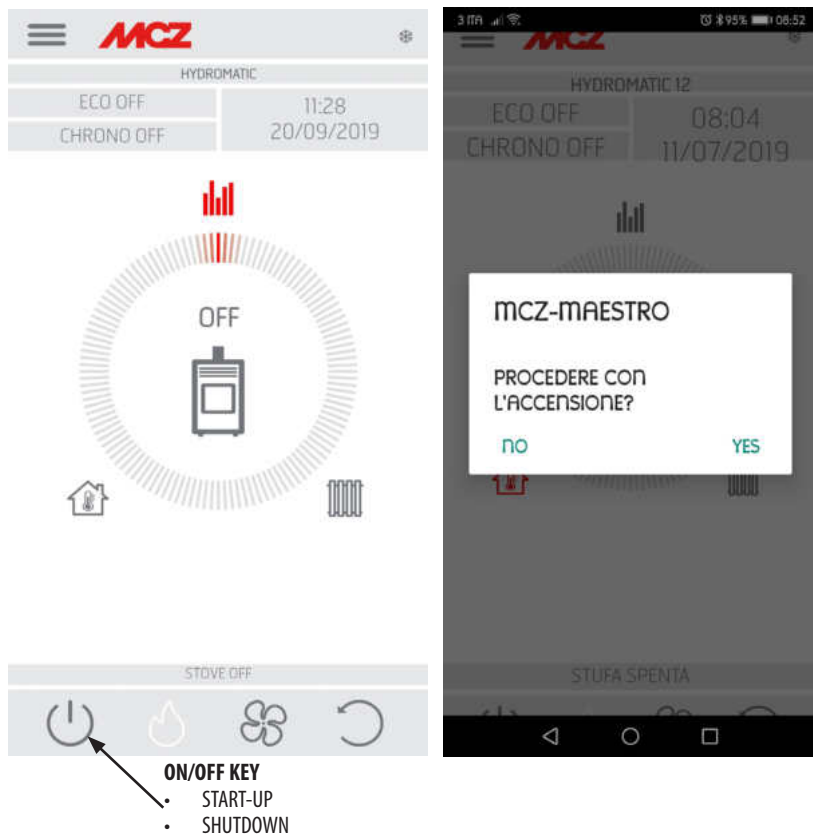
MCZ

HYDROMATIC

ECO OFF

CHRONO OFF

11:28
20/09/2019

OFF

STOVE OFF

ON/OFF KEY
• START-UP
• SHUTDOWN

3 ITA 95% 08:52

MCZ

HYDROMATIC 12

ECO OFF

CHRONO OFF

08:04
11/07/2019

MCZ-MAESTRO

PROCEDERE CON L'ACCENSIONE?

NO

YES

STUFA SPENTA